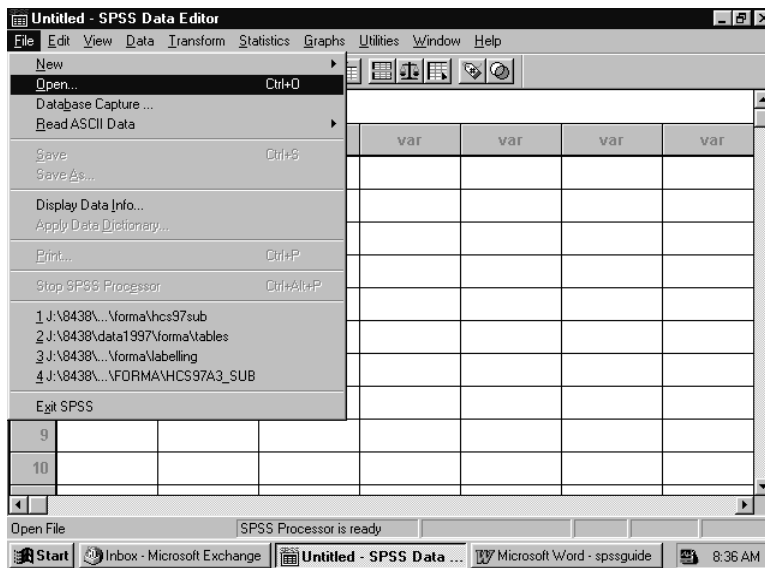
Untitled - SPSS Data Editor

File Edit View Data Transform Statistics Graphs Utilities Window Help

New
Open... Ctrl+O
Database Capture ...
Read ASCII Data

Save Ctrl+S
Save As...

Display Data Info...
Apply Data Dictionary...

Print... Ctrl+P

Stop SPSS Processor Ctrl+Alt+P

1 J:\8438\...\forma\hcs97sub
2 J:\8438\data1997\forma\tables
3 J:\8438\...\forma\labelling
4 J:\8438\...\FORMA\HCS97A3_SUB

Exit SPSS

| var | var | var | var |
|---|---|---|---|

9
10

Open File | SPSS Processor is ready

Start | Inbox - Microsoft Exchange | Untitled - SPSS Data ... | Microsoft Word - spssguide | 8:36 AM